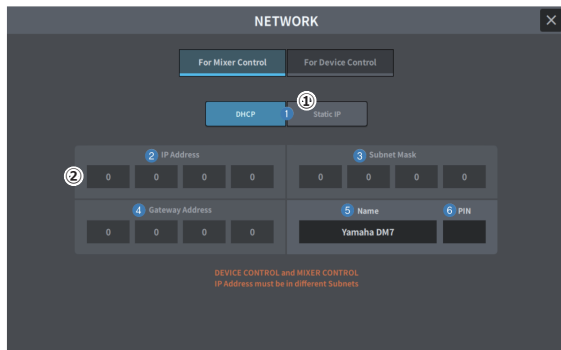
NETWORK

×

For Mixer Control

For Device Control

DHCP

1

①

Static IP

② IP Address

②

0 0 0 0

③ Subnet Mask

0 0 0 0

④ Gateway Address

0 0 0 0

⑤ Name

Yamaha DM7

⑥ PIN

DEVICE CONTROL and MIXER CONTROL
IP Address must be in different Subnets